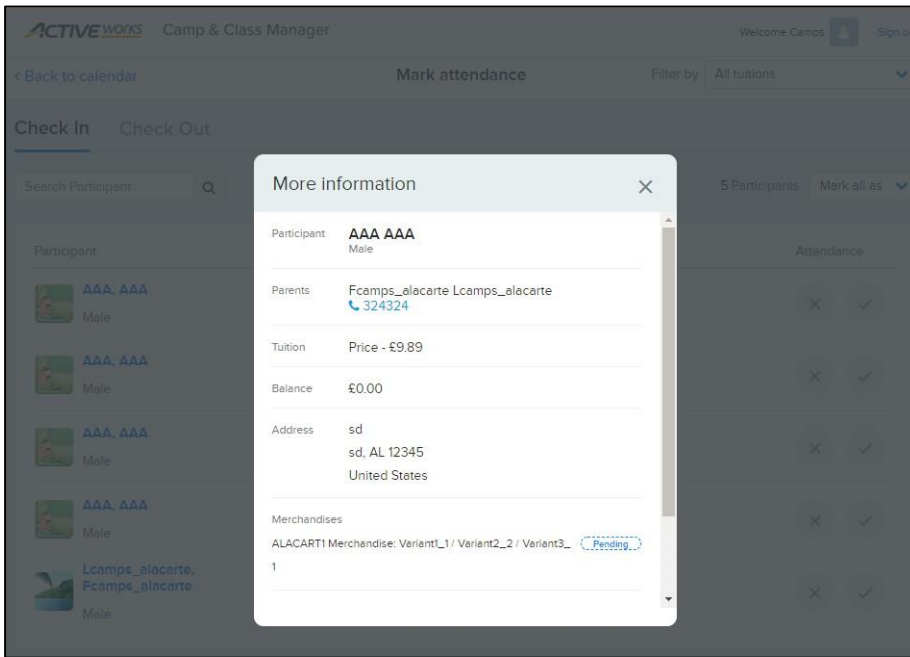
ACTIVE WORKS Camp & Class Manager

Welcome Camps Sign o

< Back to calendar

Mark attendance

Filter by All tuitions

Check In Check Out

Search Participant

5 Participants Mark all as

Participant

Attendance

AAA, AAA
Male

AAA, AAA
Male

AAA, AAA
Male

AAA, AAA
Male

Lcamps_alacarte, Fcamps_alacarte
Male

More information

Participant AAA AAA
Male

Parents Fcamps_alacarte Lcamps_alacarte
324324

Tuition Price - £9.89

Balance £0.00

Address sd
sd, AL 12345
United States

Merchandises
ALACART1 Merchandise: Variant1_1 / Variant2_2 / Variant3_ Pending
1